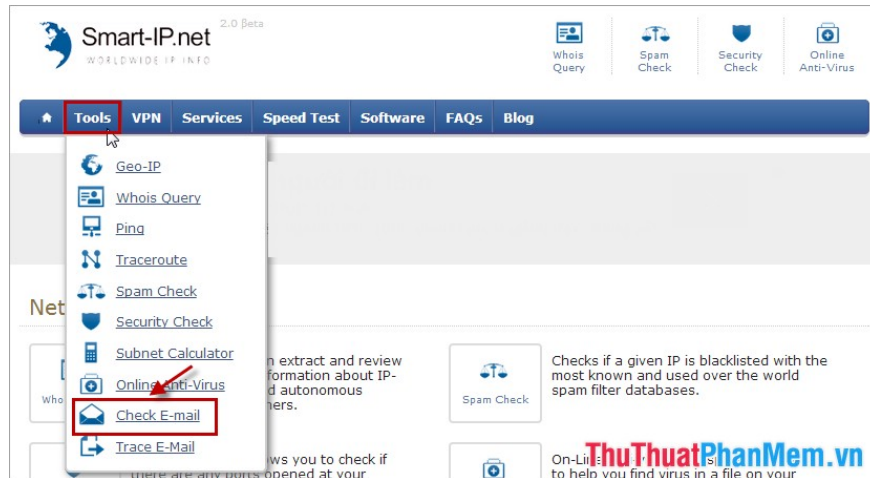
Smart-IP.net 2.0 Beta
WORLDWIDE IP INFO

Whois Query
Spam Check
Security Check
Online Anti-Virus

Tools VPN Services Speed Test Software FAQs Blog

Geo-IP
Whois Query
Ping
Traceroute
Spam Check
Security Check
Subnet Calculator
Online Anti-Virus
Check E-mail
Trace E-Mail

Net

Who

n extract and review formation about IP- d autonomous hers.

Spam Check

Checks if a given IP is blacklisted with the most known and used over the world spam filter databases.

ws you to check if there are any ports opened at your

On-Lin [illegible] to help you find virus in a file on your

ThuThuatPhanMem.vn